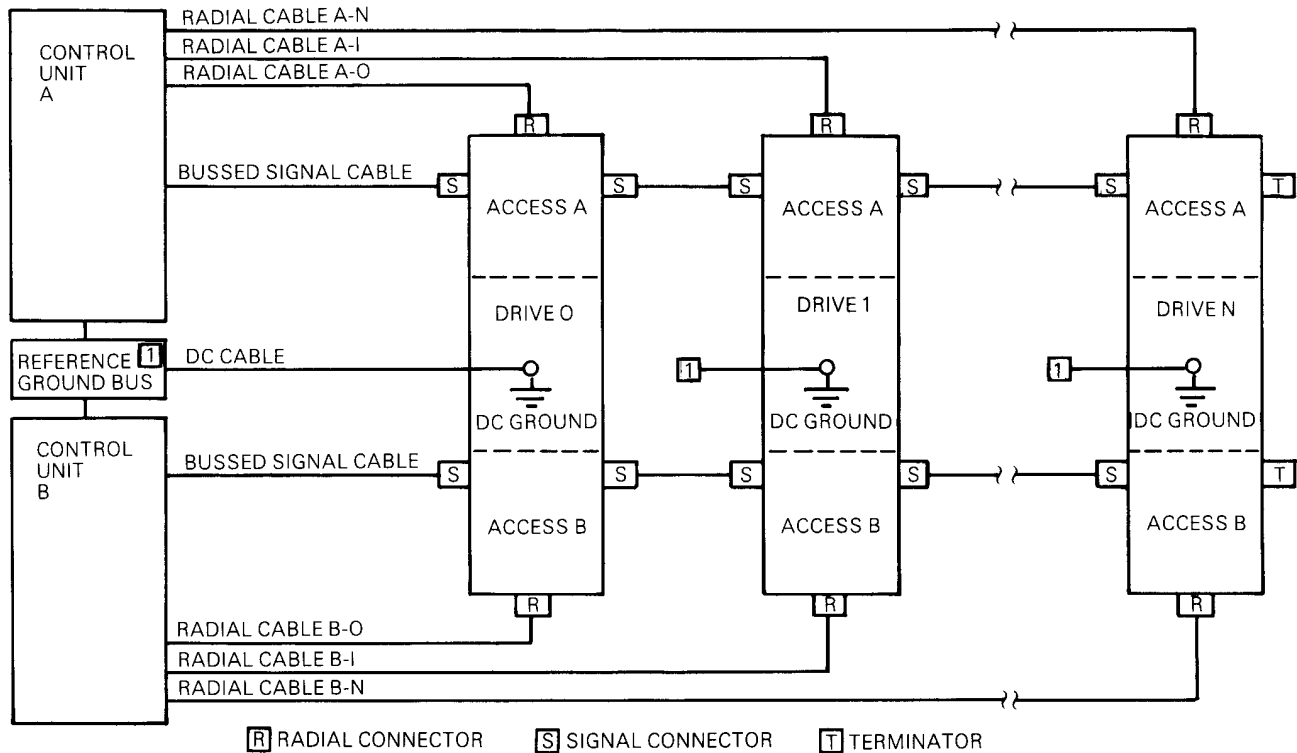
RADIAL CABLE A-N
RADIAL CABLE A-I
RADIAL CABLE A-O

CONTROL UNIT A

BUSSED SIGNAL CABLE

R S S ACCESS A DRIVE O

R S S ACCESS A DRIVE 1

R S T ACCESS A DRIVE N

REFERENCE GROUND BUS 1

DC CABLE

DC GROUND

1 DC GROUND

1 DC GROUND

CONTROL UNIT B

BUSSED SIGNAL CABLE

S S ACCESS B R

S S ACCESS B R

S T ACCESS B R

RADIAL CABLE B-O
RADIAL CABLE B-I
RADIAL CABLE B-N

R RADIAL CONNECTOR S SIGNAL CONNECTOR T TERMINATOR